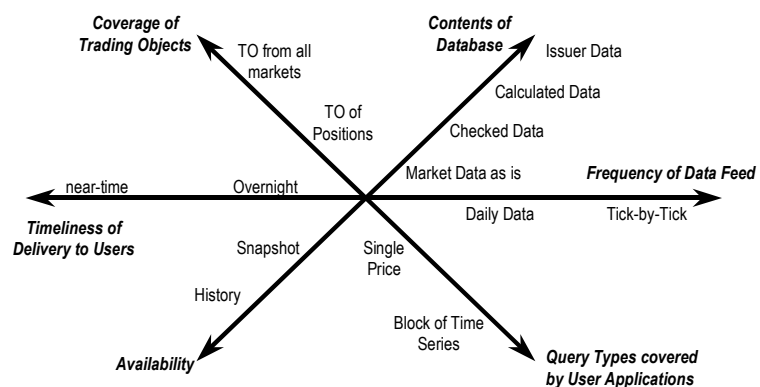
Coverage of Trading Objects

TO from all markets

TO of Positions

Contents of Database

Issuer Data

Calculated Data

Checked Data

Market Data as is

Frequency of Data Feed

near-time

Overnight

Daily Data

Tick-by-Tick

Timeliness of Delivery to Users

Snapshot

Single Price

History

Block of Time Series

Availability

Query Types covered by User Applications